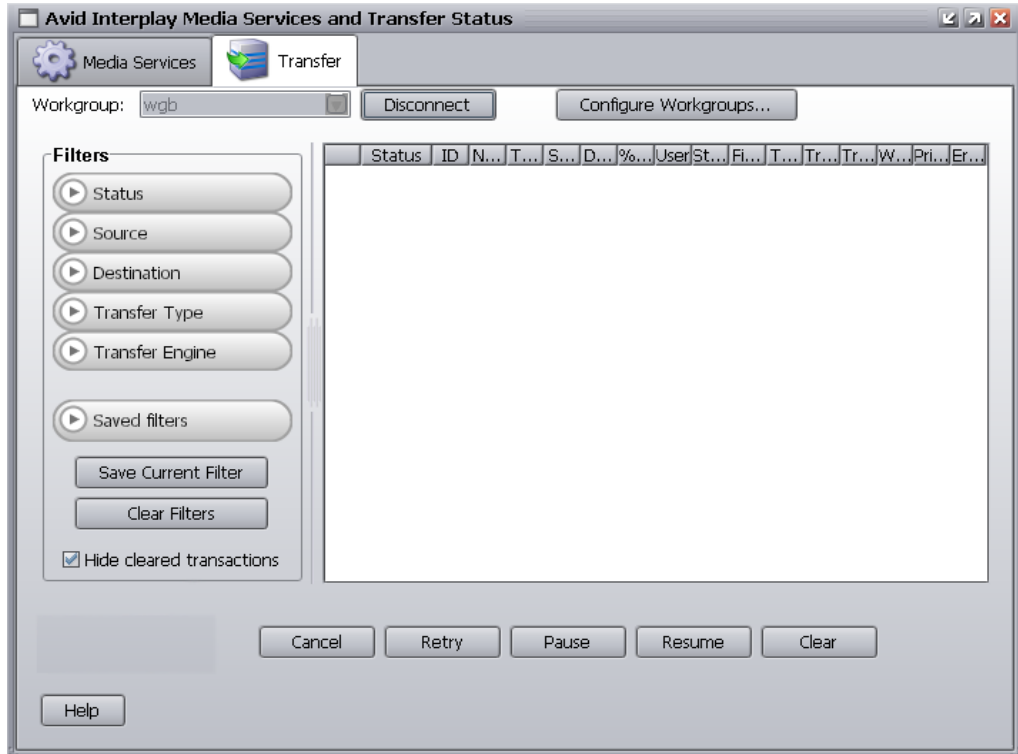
Avid Interplay Media Services and Transfer Status

Media Services

Transfer

Workgroup: wgb

Disconnect

Configure Workgroups...

Filters

Status

Source

Destination

Transfer Type

Transfer Engine

Saved filters

Save Current Filter

Clear Filters

Hide cleared transactions

| | Status | ID | N... | T... | S... | D... | %... | User | St... | Fi... | T... | Tr... | Tr... | W... | Pri... | Er... |
|---|---|---|---|---|---|---|---|---|---|---|---|---|---|---|---|---|

Cancel

Retry

Pause

Resume

Clear

Help